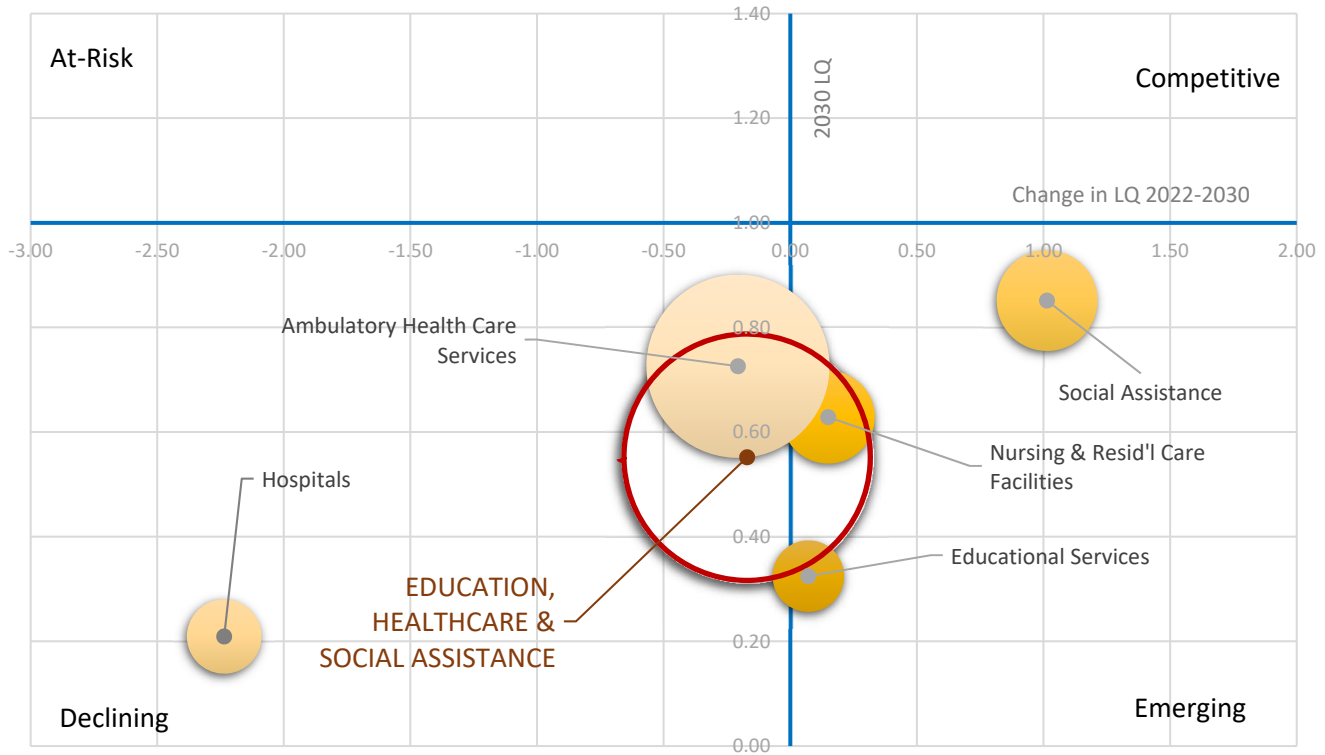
At-Risk

1.40

2030 LQ

Competitive

1.20

Change in LQ 2022-2030

1.00

-3.00 -2.50 -2.00 -1.50 -1.00 -0.50 0.00 0.50 1.00 1.50 2.00

0.80

Ambulatory Health Care Services

Social Assistance

0.60

Nursing & Resid'l Care Facilities

Hospitals

0.40

Educational Services

EDUCATION, HEALTHCARE & SOCIAL ASSISTANCE

0.20

Declining

Emerging

0.00